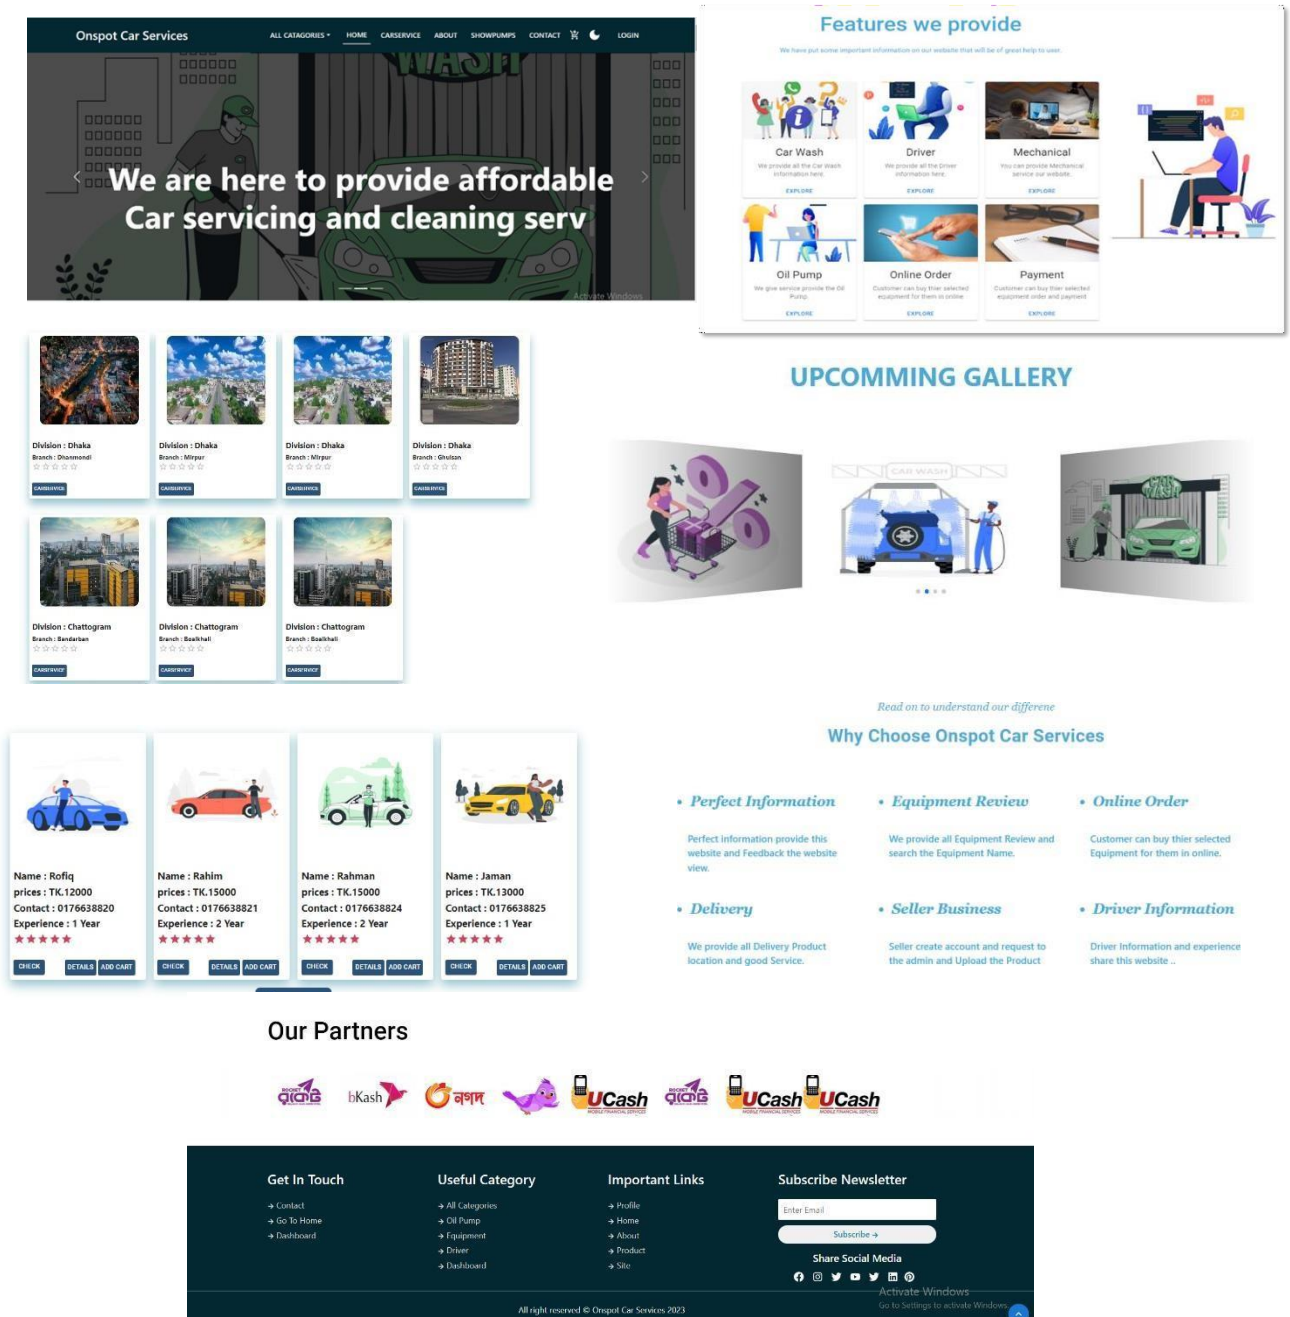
Onspot Car Services

ALL CATAGORIES HOME CARSERVICE ABOUT SHOWPUMPS CONTACT LOGIN

WASH

We are here to provide affordable Car servicing and cleaning serv

Activate Windows

Features we provide

We have put some important information on our website that will be of great help to user.

Car Wash
We provide all the Car Wash information here.
EXPLORE

Driver
We provide all the Driver information here.
EXPLORE

Mechanical
You can provide Mechanical service our website.
EXPLORE

Oil Pump
We give service provide the Oil Pump
EXPLORE

Online Order
Customer can buy thier selected equipment for them in online
EXPLORE

Payment
Customer can buy thier selected equipment order and payment
EXPLORE

Division : Dhaka
Branch : Dhanmondi
CARSERVICE

Division : Dhaka
Branch : Mirpur
CARSERVICE

Division : Dhaka
Branch : Mirpur
CARSERVICE

Division : Dhaka
Branch : Ghulsan
CARSERVICE

Division : Chattogram
Branch : Bandarban
CARSERVICE

Division : Chattogram
Branch : Boalkhali
CARSERVICE

Division : Chattogram
Branch : Boalkhali
CARSERVICE

UPCOMMING GALLERY

CAR WASH

WASH

Name : Rofiq
prices : TK.12000
Contact : 0176638820
Experience : 1 Year
CHECK DETAILS ADD CART

Name : Rahim
prices : TK.15000
Contact : 0176638821
Experience : 2 Year
CHECK DETAILS ADD CART

Name : Rahman
prices : TK.15000
Contact : 0176638824
Experience : 2 Year
CHECK DETAILS ADD CART

Name : Jaman
prices : TK.13000
Contact : 0176638825
Experience : 1 Year
CHECK DETAILS ADD CART

Read on to understand our differene

Why Choose Onspot Car Services

Perfect Information
Perfect information provide this website and Feedback the website view.

Equipment Review
We provide all Equipment Review and search the Equipment Name.

Online Order
Customer can buy thier selected Equipment for them in online.

Delivery
We provide all Delivery Product location and good Service.

Seller Business
Seller create account and request to the admin and Upload the Product

Driver Information
Driver Information and experience share this website ..

Our Partners

রকেট bKash নগদ UCash রকেট UCash UCash

Get In Touch
Contact
Go To Home
Dashboard

Useful Category
All Categories
Oil Pump
Equipment
Driver
Dashboard

Important Links
Profile
Home
About
Product
Site

Subscribe Newsletter
Enter Email
Subscribe
Share Social Media

Activate Windows
Go to Settings to activate Windows.

All right reserved © Onspot Car Services 2023